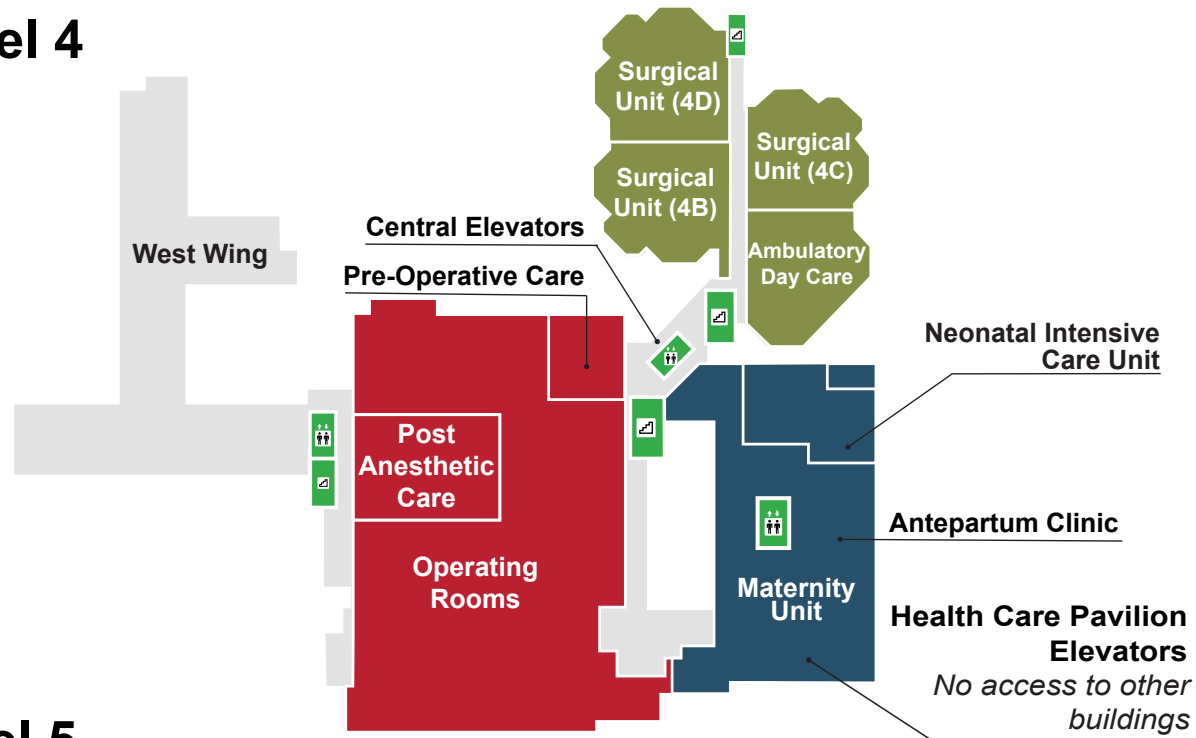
el 4

Surgical Unit (4D)

Surgical Unit (4C)

Surgical Unit (4B)

Ambulatory Day Care

West Wing

Central Elevators

Pre-Operative Care

Neonatal Intensive Care Unit

Post Anesthetic Care

Antepartum Clinic

Operating Rooms

Maternity Unit

Health Care Pavilion Elevators
No access to other buildings

el 5